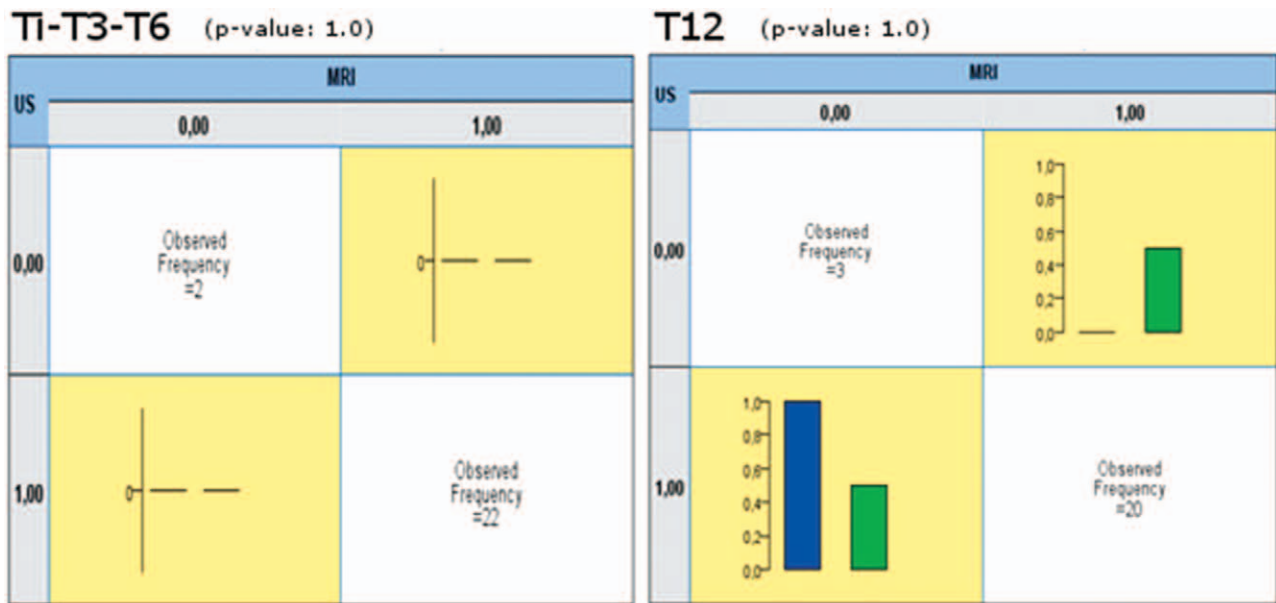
Ti-T3-T6 (p-value: 1.0)

| US | MRI 0,00 | MRI 1,00 |
|---|---|---|
| 0,00 | Observed Frequency =2 | 0 |
| 1,00 | 0 | Observed Frequency =22 |

T12 (p-value: 1.0)

| US | MRI 0,00 | MRI 1,00 |
|---|---|---|
| 0,00 | Observed Frequency =3 | 1,0 0,8 0,6 0,4 0,2 0,0 |
| 1,00 | 1,0 0,8 0,6 0,4 0,2 0,0 | Observed Frequency =20 |